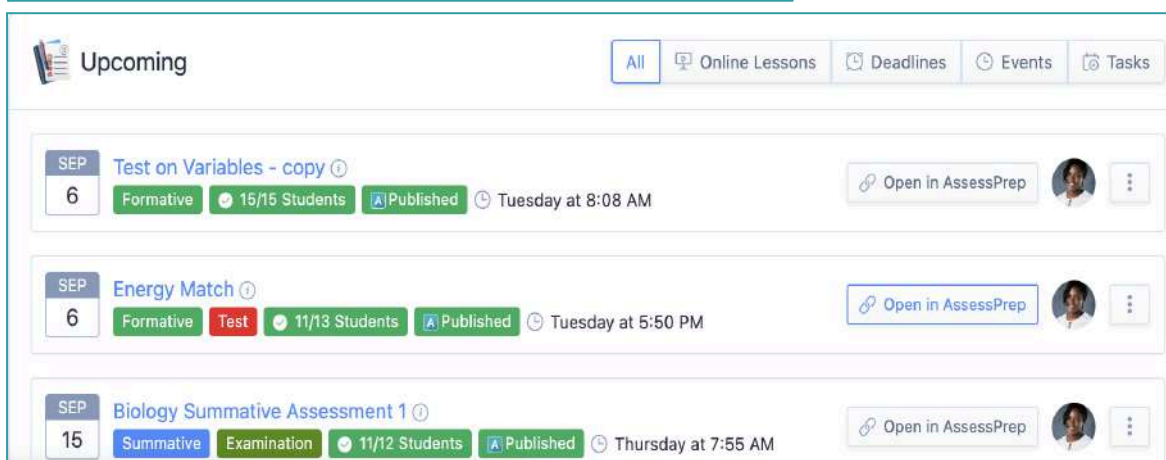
Upcoming

All | Online Lessons | Deadlines | Events | Tasks

SEP
6
Test on Variables - copy
Formative | 15/15 Students | Published | Tuesday at 8:08 AM
Open in AssessPrep

SEP
6
Energy Match
Formative | Test | 11/13 Students | Published | Tuesday at 5:50 PM
Open in AssessPrep

SEP
15
Biology Summative Assessment 1
Summative | Examination | 11/12 Students | Published | Thursday at 7:55 AM
Open in AssessPrep